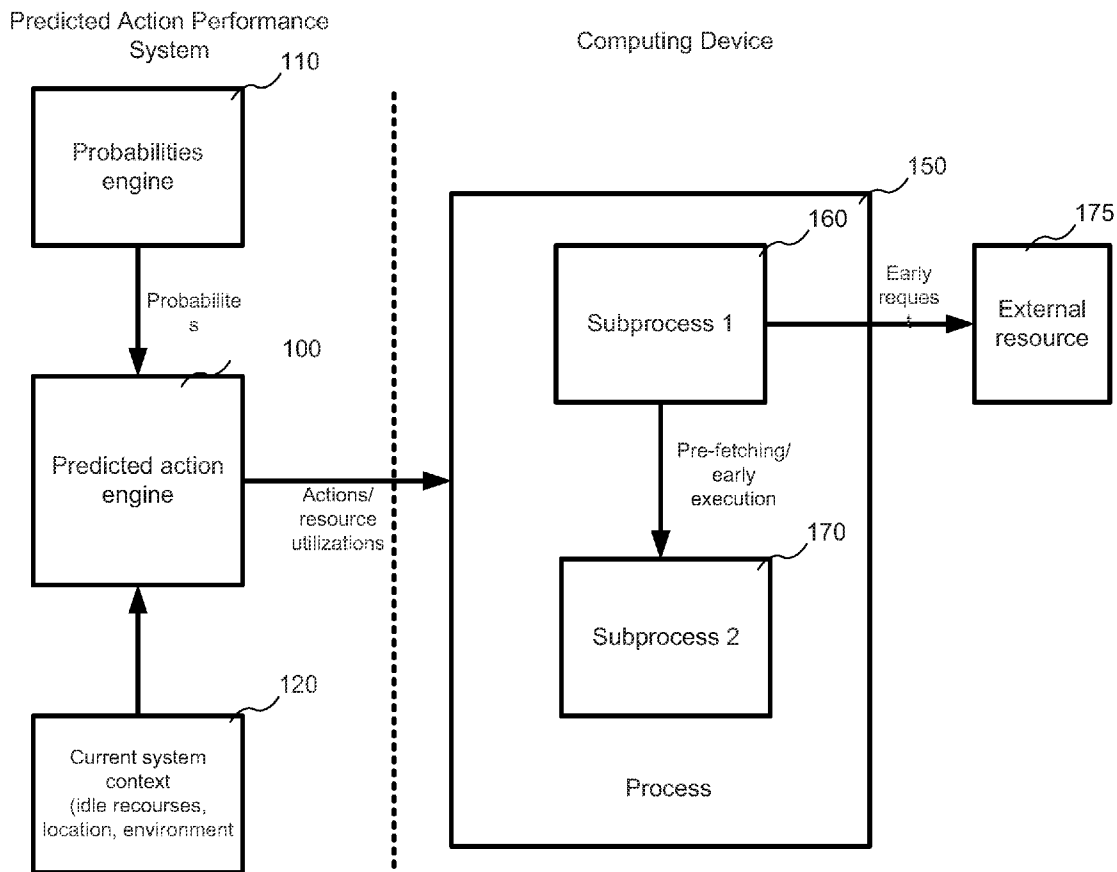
Predicted Action Performance System

Computing Device

110

Probabilities engine

Probabilite s

100

Predicted action engine

Actions/ resource utilizations

120

Current system context (idle recourses, location, environment

150

160

Subprocess 1

Early reques t

175

External resource

Pre-fetching/ early execution

170

Subprocess 2

Process